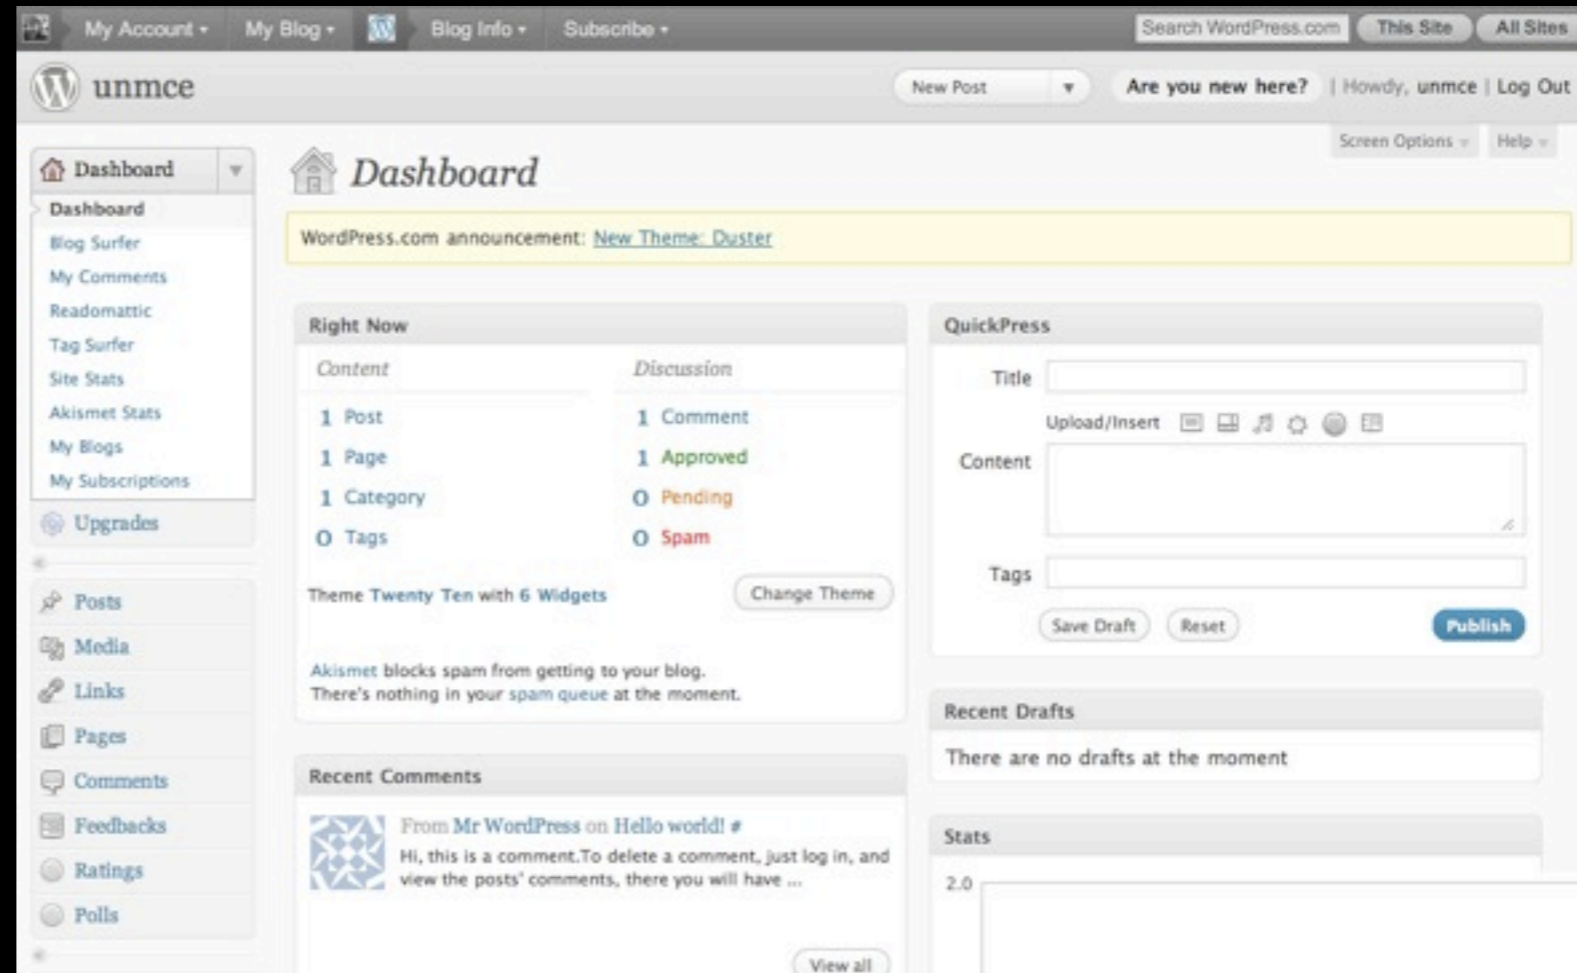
My Account ▾ My Blog ▾ Blog Info ▾ Subscribe ▾ Search WordPress.com This Site All Sites

unmce

New Post ▾ Are you new here? | Howdy, unmce | Log Out

Screen Options ▾ Help ▾

Dashboard
Dashboard
Blog Surfer
My Comments
Readomattic
Tag Surfer
Site Stats
Akismet Stats
My Blogs
My Subscriptions
Upgrades
Posts
Media
Links
Pages
Comments
Feedbacks
Ratings
Polls

Dashboard

WordPress.com announcement: New Theme: Duster

Right Now

| Content | Discussion |
|---|---|
| 1 Post | 1 Comment |
| 1 Page | 1 Approved |
| 1 Category | 0 Pending |
| 0 Tags | 0 Spam |

Theme Twenty Ten with 6 Widgets Change Theme

Akismet blocks spam from getting to your blog. There's nothing in your spam queue at the moment.

Recent Comments

From Mr WordPress on Hello world! #
Hi, this is a comment.To delete a comment, just log in, and view the posts' comments, there you will have ...

View all

QuickPress

Title
Upload/Insert
Content
Tags
Save Draft Reset Publish

Recent Drafts

There are no drafts at the moment

Stats

2.0